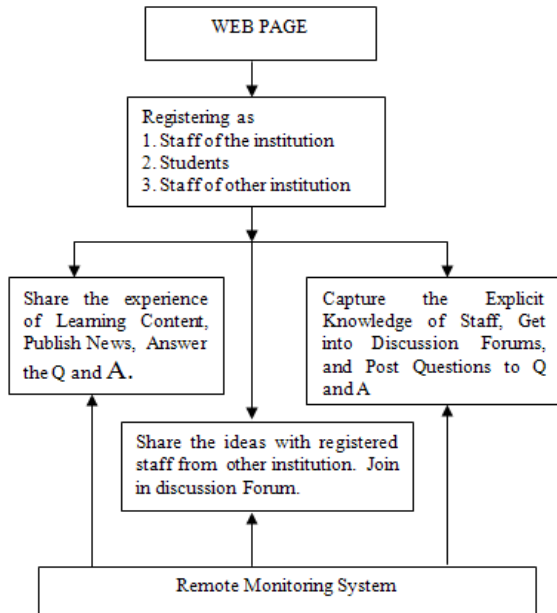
WEB PAGE

Registering as
1. Staff of the institution
2. Students
3. Staff of other institution

Share the experience of Learning Content, Publish News, Answer the Q and A.

Capture the Explicit Knowledge of Staff, Get into Discussion Forums, and Post Questions to Q and A

Share the ideas with registered staff from other institution. Join in discussion Forum.

Remote Monitoring System